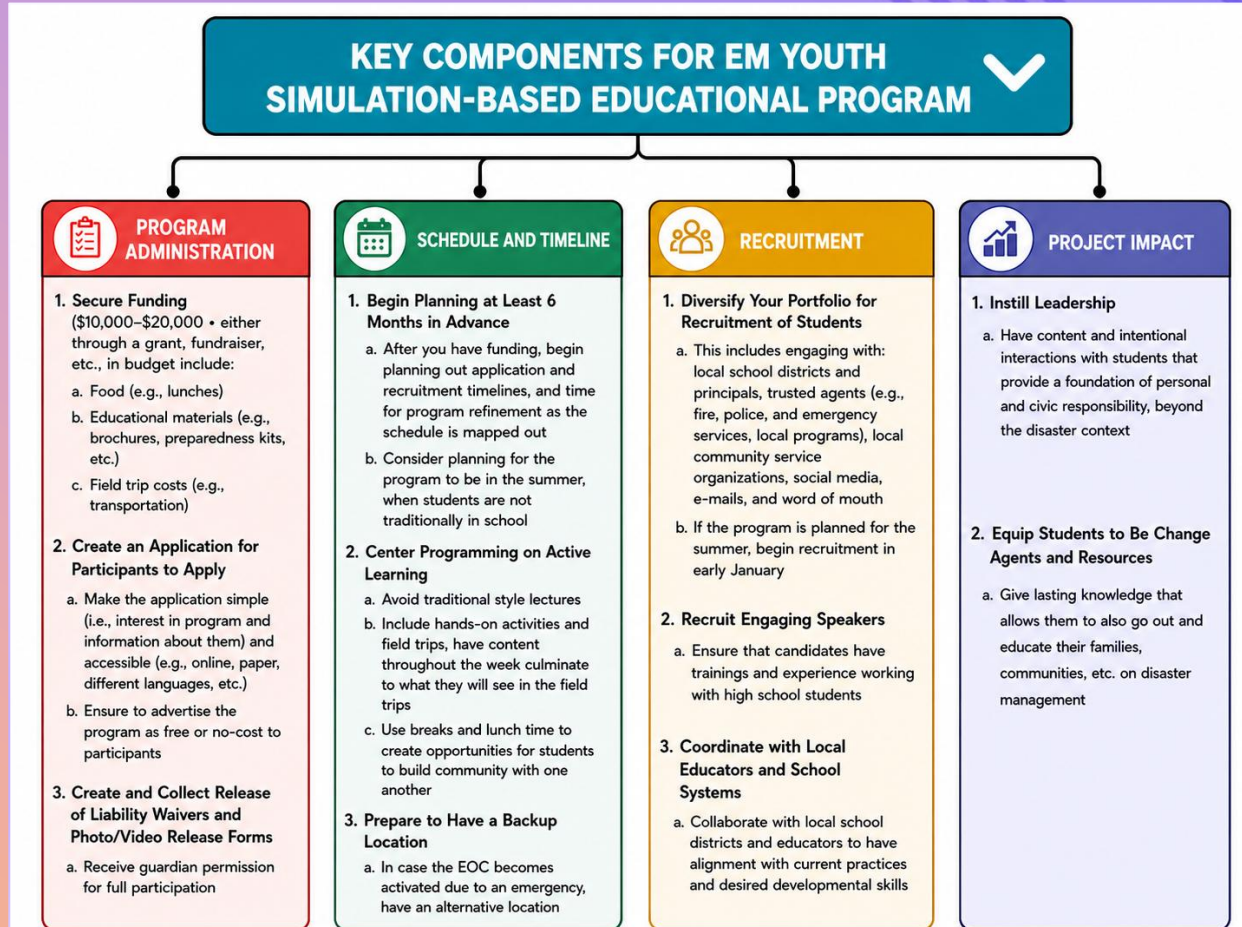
KEY COMPONENTS FOR EM YOUTH SIMULATION-BASED EDUCATIONAL PROGRAM

PROGRAM ADMINISTRATION

1. Secure Funding ($10,000–$20,000 • either through a grant, fundraiser, etc., in budget include:
a. Food (e.g., lunches)
b. Educational materials (e.g., brochures, preparedness kits, etc.)
c. Field trip costs (e.g., transportation)

2. Create an Application for Participants to Apply
a. Make the application simple (i.e., interest in program and information about them) and accessible (e.g., online, paper, different languages, etc.)
b. Ensure to advertise the program as free or no-cost to participants

3. Create and Collect Release of Liability Waivers and Photo/Video Release Forms
a. Receive guardian permission for full participation

SCHEDULE AND TIMELINE

1. Begin Planning at Least 6 Months in Advance
a. After you have funding, begin planning out application and recruitment timelines, and time for program refinement as the schedule is mapped out
b. Consider planning for the program to be in the summer, when students are not traditionally in school

2. Center Programming on Active Learning
a. Avoid traditional style lectures
b. Include hands-on activities and field trips, have content throughout the week culminate to what they will see in the field trips
c. Use breaks and lunch time to create opportunities for students to build community with one another

3. Prepare to Have a Backup Location
a. In case the EOC becomes activated due to an emergency, have an alternative location

RECRUITMENT

1. Diversify Your Portfolio for Recruitment of Students
a. This includes engaging with: local school districts and principals, trusted agents (e.g., fire, police, and emergency services, local programs), local community service organizations, social media, e-mails, and word of mouth
b. If the program is planned for the summer, begin recruitment in early January

2. Recruit Engaging Speakers
a. Ensure that candidates have trainings and experience working with high school students

3. Coordinate with Local Educators and School Systems
a. Collaborate with local school districts and educators to have alignment with current practices and desired developmental skills

PROJECT IMPACT

1. Instill Leadership
a. Have content and intentional interactions with students that provide a foundation of personal and civic responsibility, beyond the disaster context

2. Equip Students to Be Change Agents and Resources
a. Give lasting knowledge that allows them to also go out and educate their families, communities, etc. on disaster management